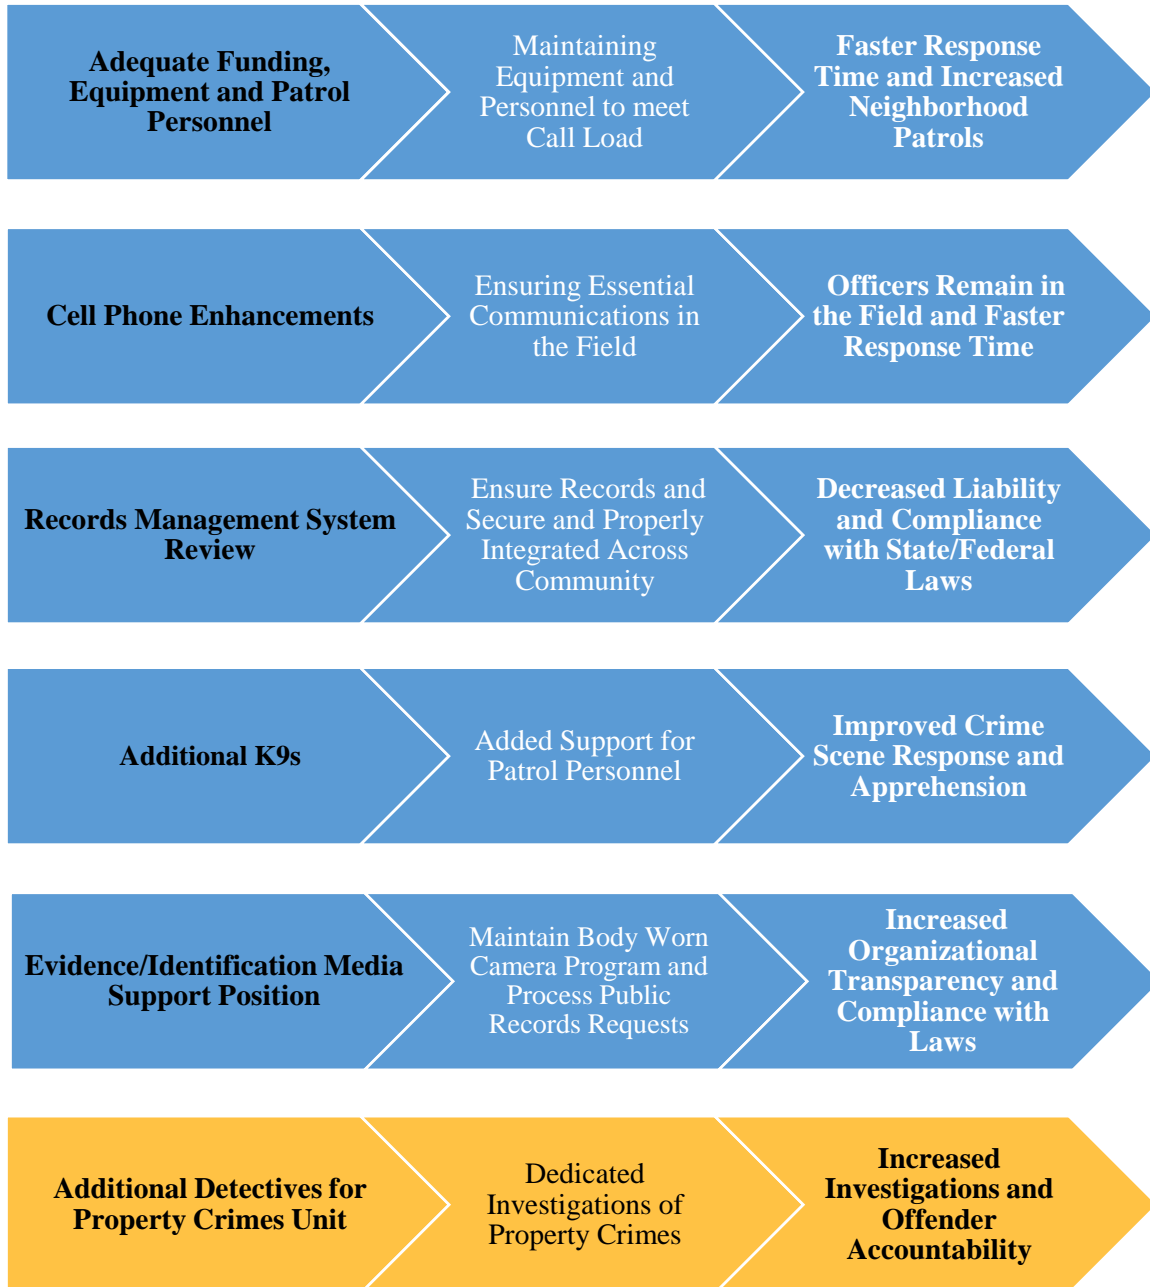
Adequate Funding, Equipment and Patrol Personnel

Maintaining Equipment and Personnel to meet Call Load

Faster Response Time and Increased Neighborhood Patrols

Cell Phone Enhancements

Ensuring Essential Communications in the Field

Officers Remain in the Field and Faster Response Time

Records Management System Review

Ensure Records and Secure and Properly Integrated Across Community

Decreased Liability and Compliance with State/Federal Laws

Additional K9s

Added Support for Patrol Personnel

Improved Crime Scene Response and Apprehension

Evidence/Identification Media Support Position

Maintain Body Worn Camera Program and Process Public Records Requests

Increased Organizational Transparency and Compliance with Laws

Additional Detectives for Property Crimes Unit

Dedicated Investigations of Property Crimes

Increased Investigations and Offender Accountability